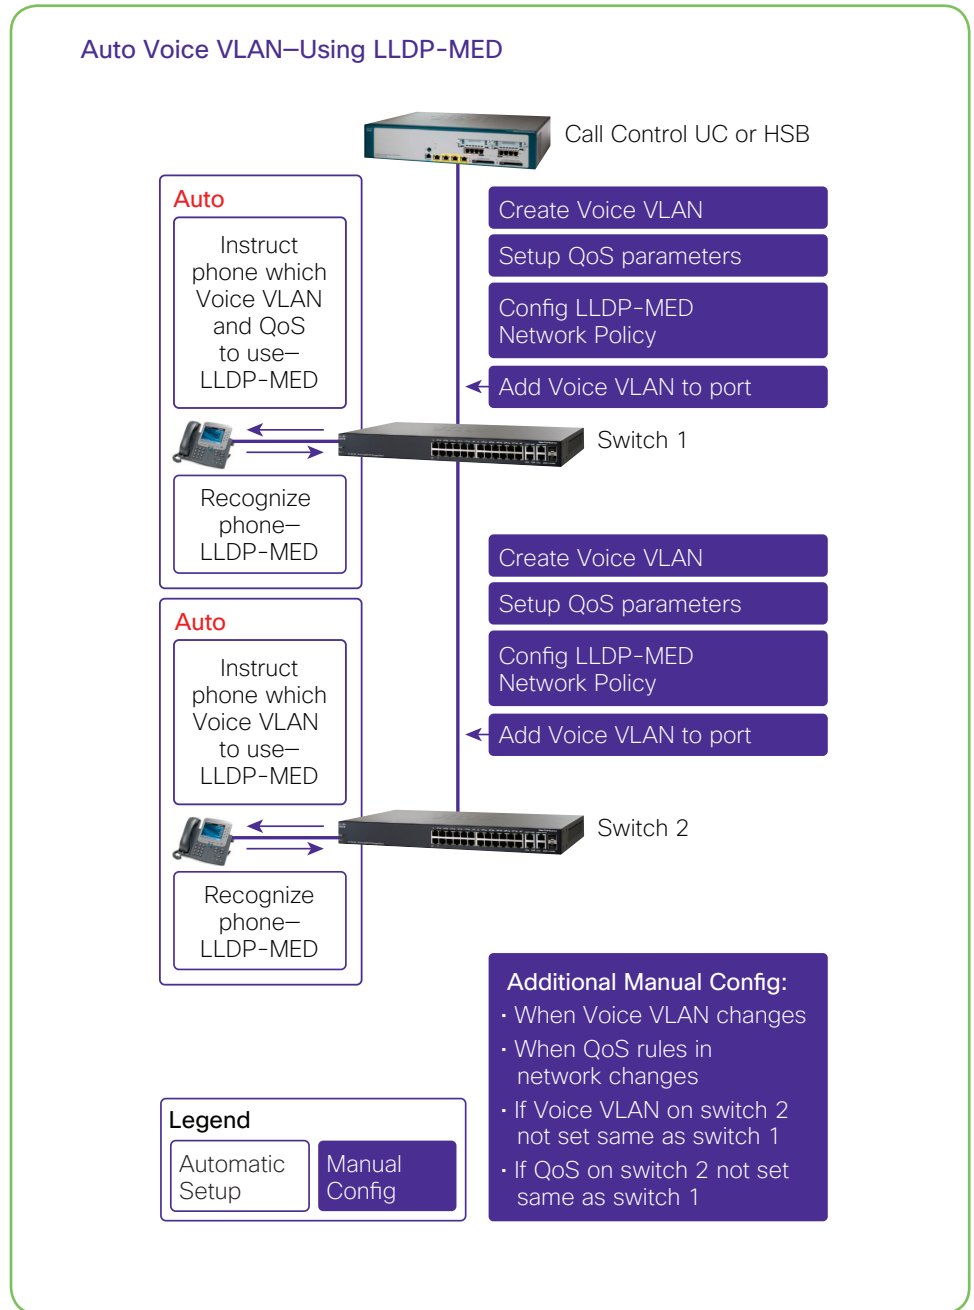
Auto Voice VLAN–Using LLDP-MED

Call Control UC or HSB

Auto

Instruct phone which Voice VLAN and QoS to use–LLDP-MED

Recognize phone–LLDP-MED

Create Voice VLAN

Setup QoS parameters

Config LLDP-MED Network Policy

Add Voice VLAN to port

Switch 1

Auto

Instruct phone which Voice VLAN to use–LLDP-MED

Recognize phone–LLDP-MED

Create Voice VLAN

Setup QoS parameters

Config LLDP-MED Network Policy

Add Voice VLAN to port

Switch 2

Additional Manual Config:
· When Voice VLAN changes
· When QoS rules in network changes
· If Voice VLAN on switch 2 not set same as switch 1
· If QoS on switch 2 not set same as switch 1

Legend

Automatic Setup

Manual Config